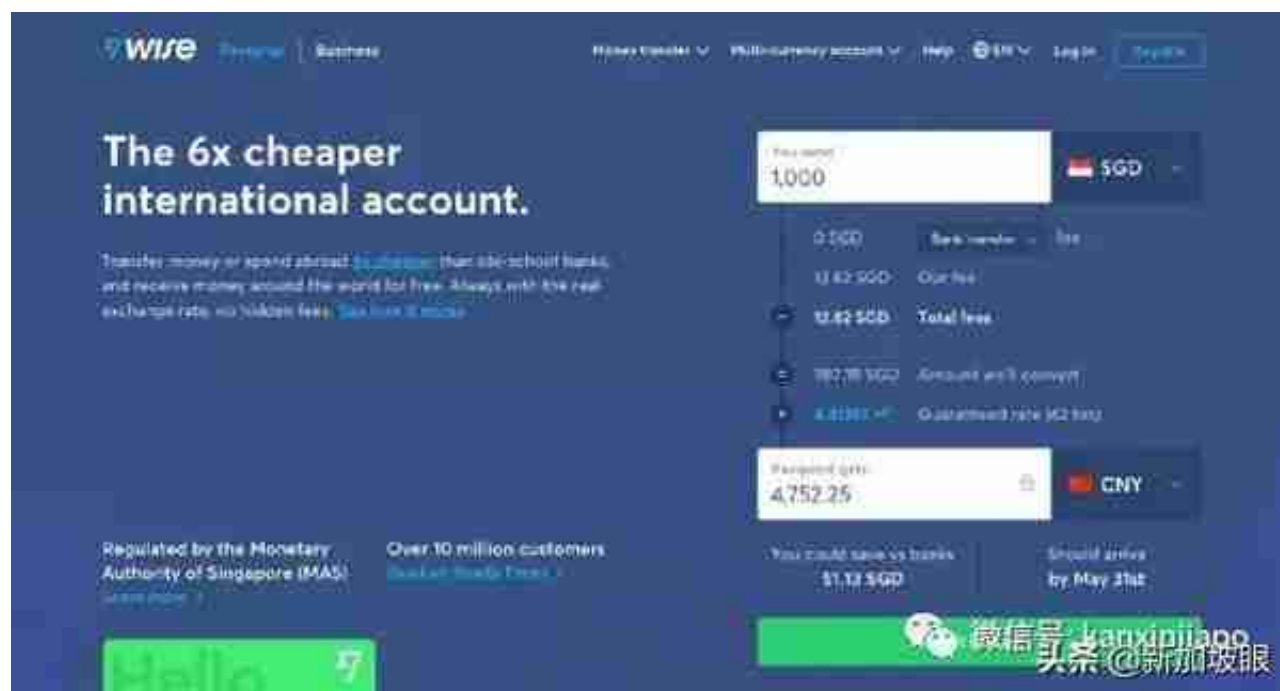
wise Personal | Business

Money transfer ∨ Multi-currency account ∨ Help EN ∨ Log in Register

The 6x cheaper international account.

Transfer money or spend abroad 6x cheaper than old-school banks, and receive money around the world for free. Always with the real exchange rate, no hidden fees. See how it works

You send
1,000
SGD

0 SGD Bank transfer fee
12.62 SGD Our fee
12.62 SGD Total fees
987.38 SGD Amount we'll convert
4.8130 Guaranteed rate (42 hrs)

Recipient gets
4,752.25
CNY

You could save vs banks
$1.13 SGD

Should arrive
by May 31st

Regulated by the Monetary Authority of Singapore (MAS)
Learn more

Over 10 million customers
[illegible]

Hello

微信号: kanxinjiapo
头条 @新加坡眼